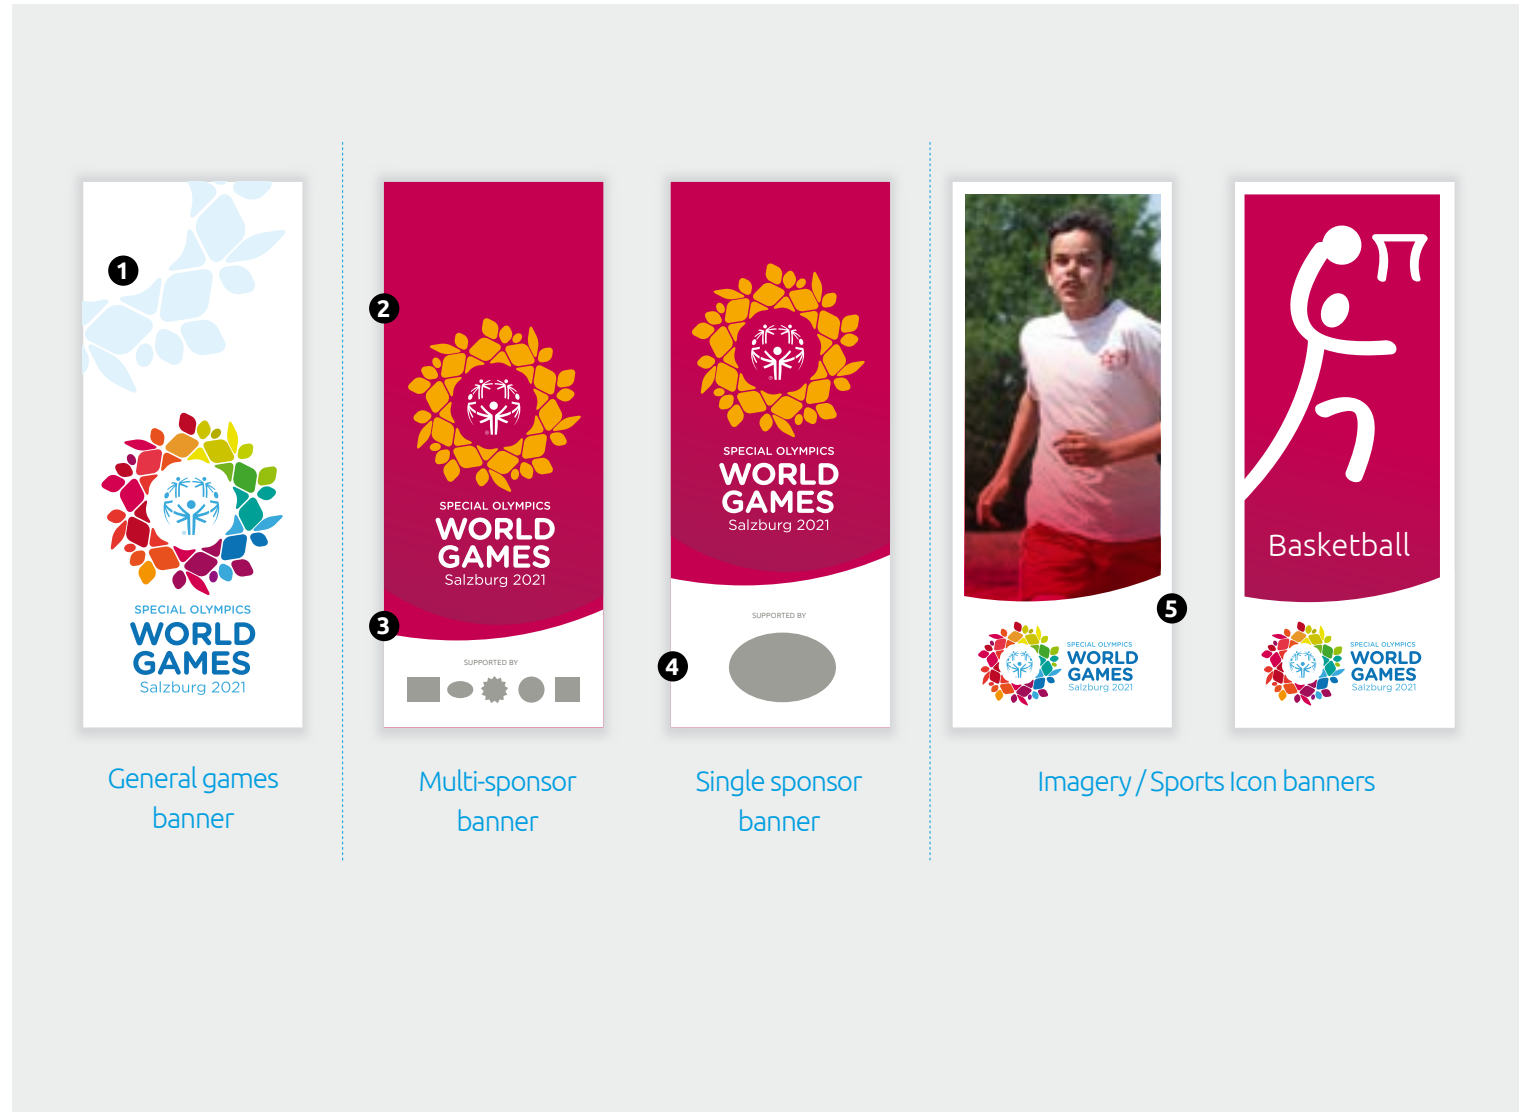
1

SPECIAL OLYMPICS
WORLD GAMES
Salzburg 2021

General games banner

2

SPECIAL OLYMPICS
WORLD GAMES
Salzburg 2021

3

SUPPORTED BY

Multi-sponsor banner

SPECIAL OLYMPICS
WORLD GAMES
Salzburg 2021

SUPPORTED BY

4

Single sponsor banner

5

SPECIAL OLYMPICS
WORLD GAMES
Salzburg 2021

Basketball

SPECIAL OLYMPICS
WORLD GAMES
Salzburg 2021

Imagery / Sports Icon banners